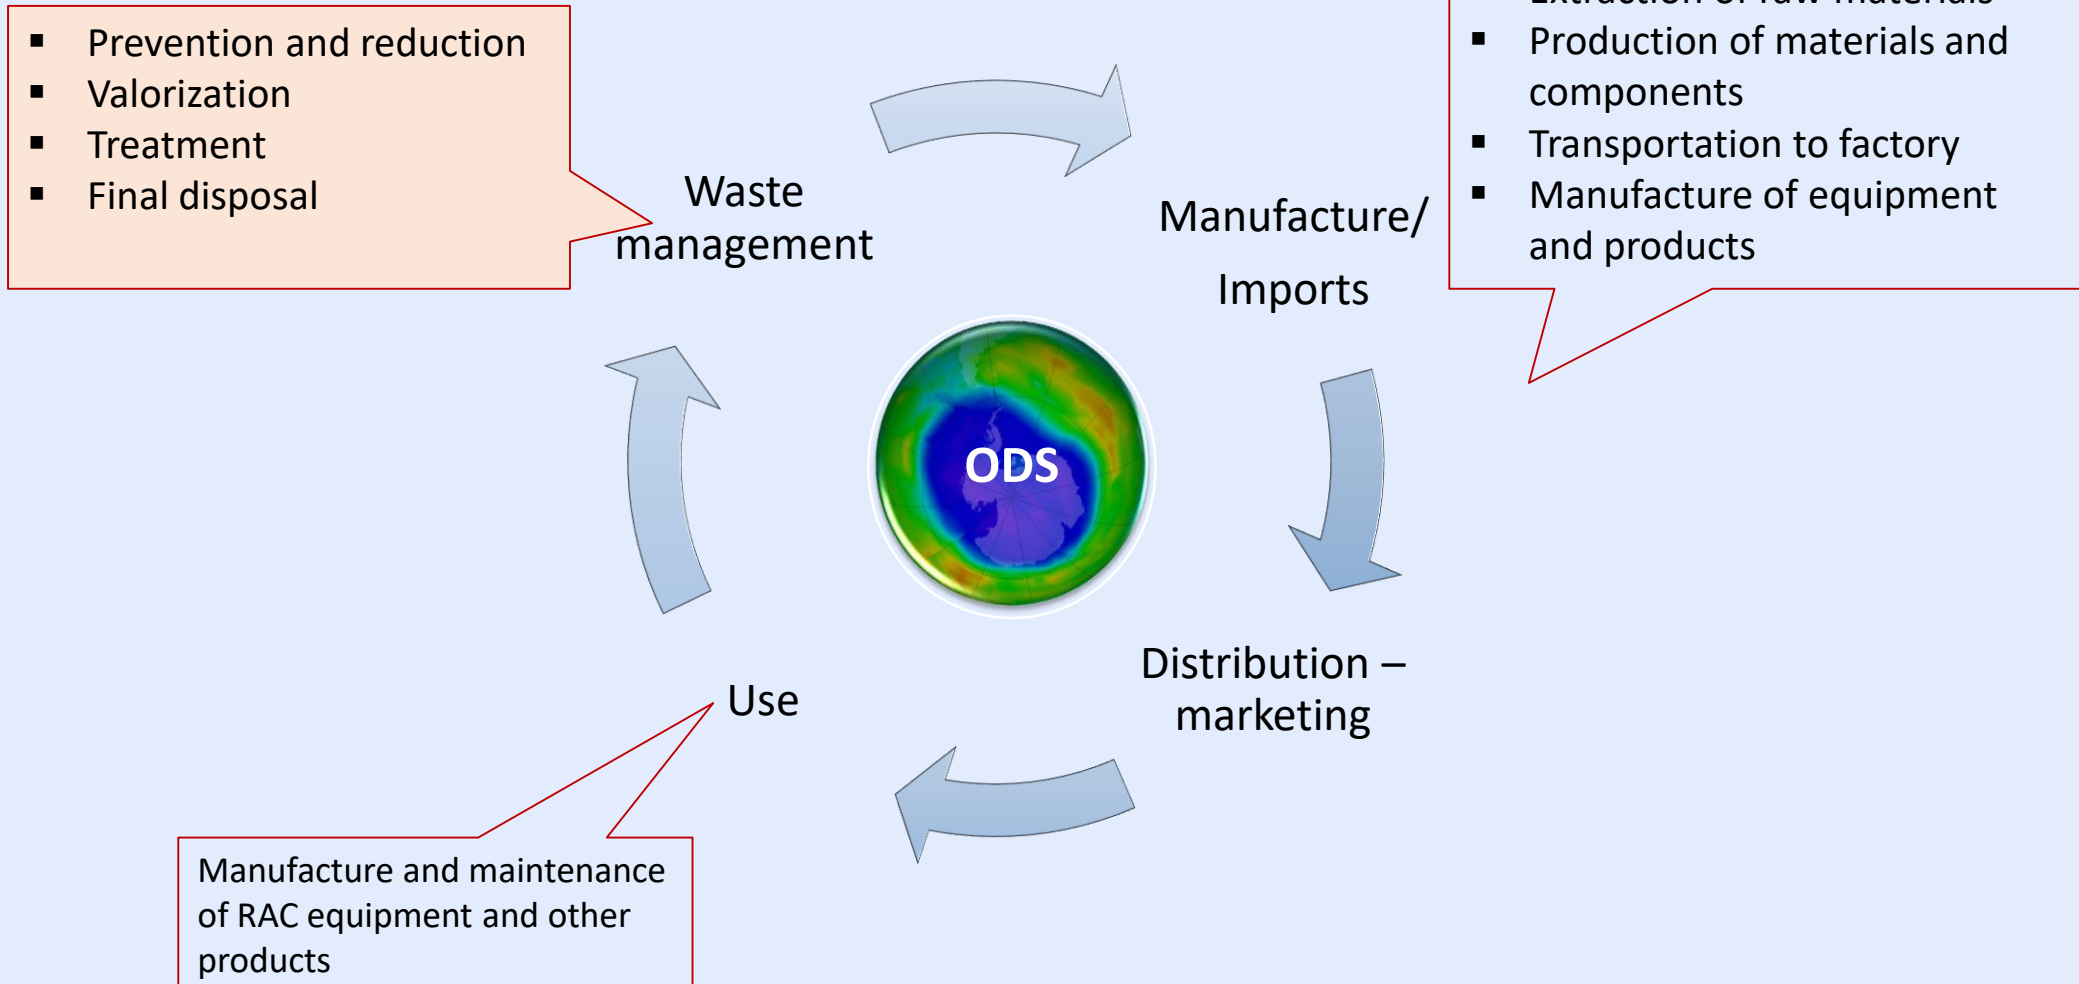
▪ Prevention and reduction
▪ Valorization
▪ Treatment
▪ Final disposal

Waste management

▪ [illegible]
▪ Production of materials and components
▪ Transportation to factory
▪ Manufacture of equipment and products

Manufacture/ Imports

ODS

Distribution – marketing

Use

Manufacture and maintenance of RAC equipment and other products